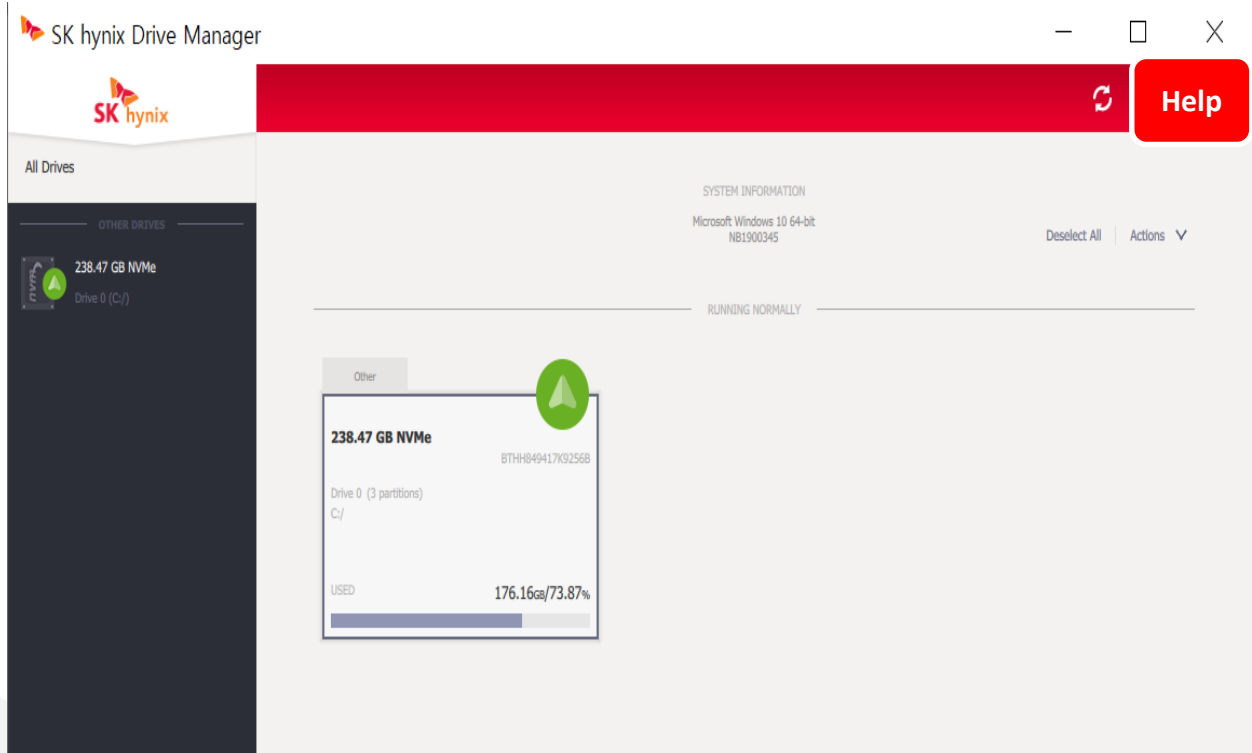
SK hynix Drive Manager

SK hynix

Help

All Drives

OTHER DRIVES

238.47 GB NVMe
Drive 0 (C:/)

SYSTEM INFORMATION

Microsoft Windows 10 64-bit
NB1900345

Deselect All | Actions

RUNNING NORMALLY

Other

238.47 GB NVMe
BTHH849417K9256B

Drive 0 (3 partitions)
C:/

USED
176.16GB/73.87%